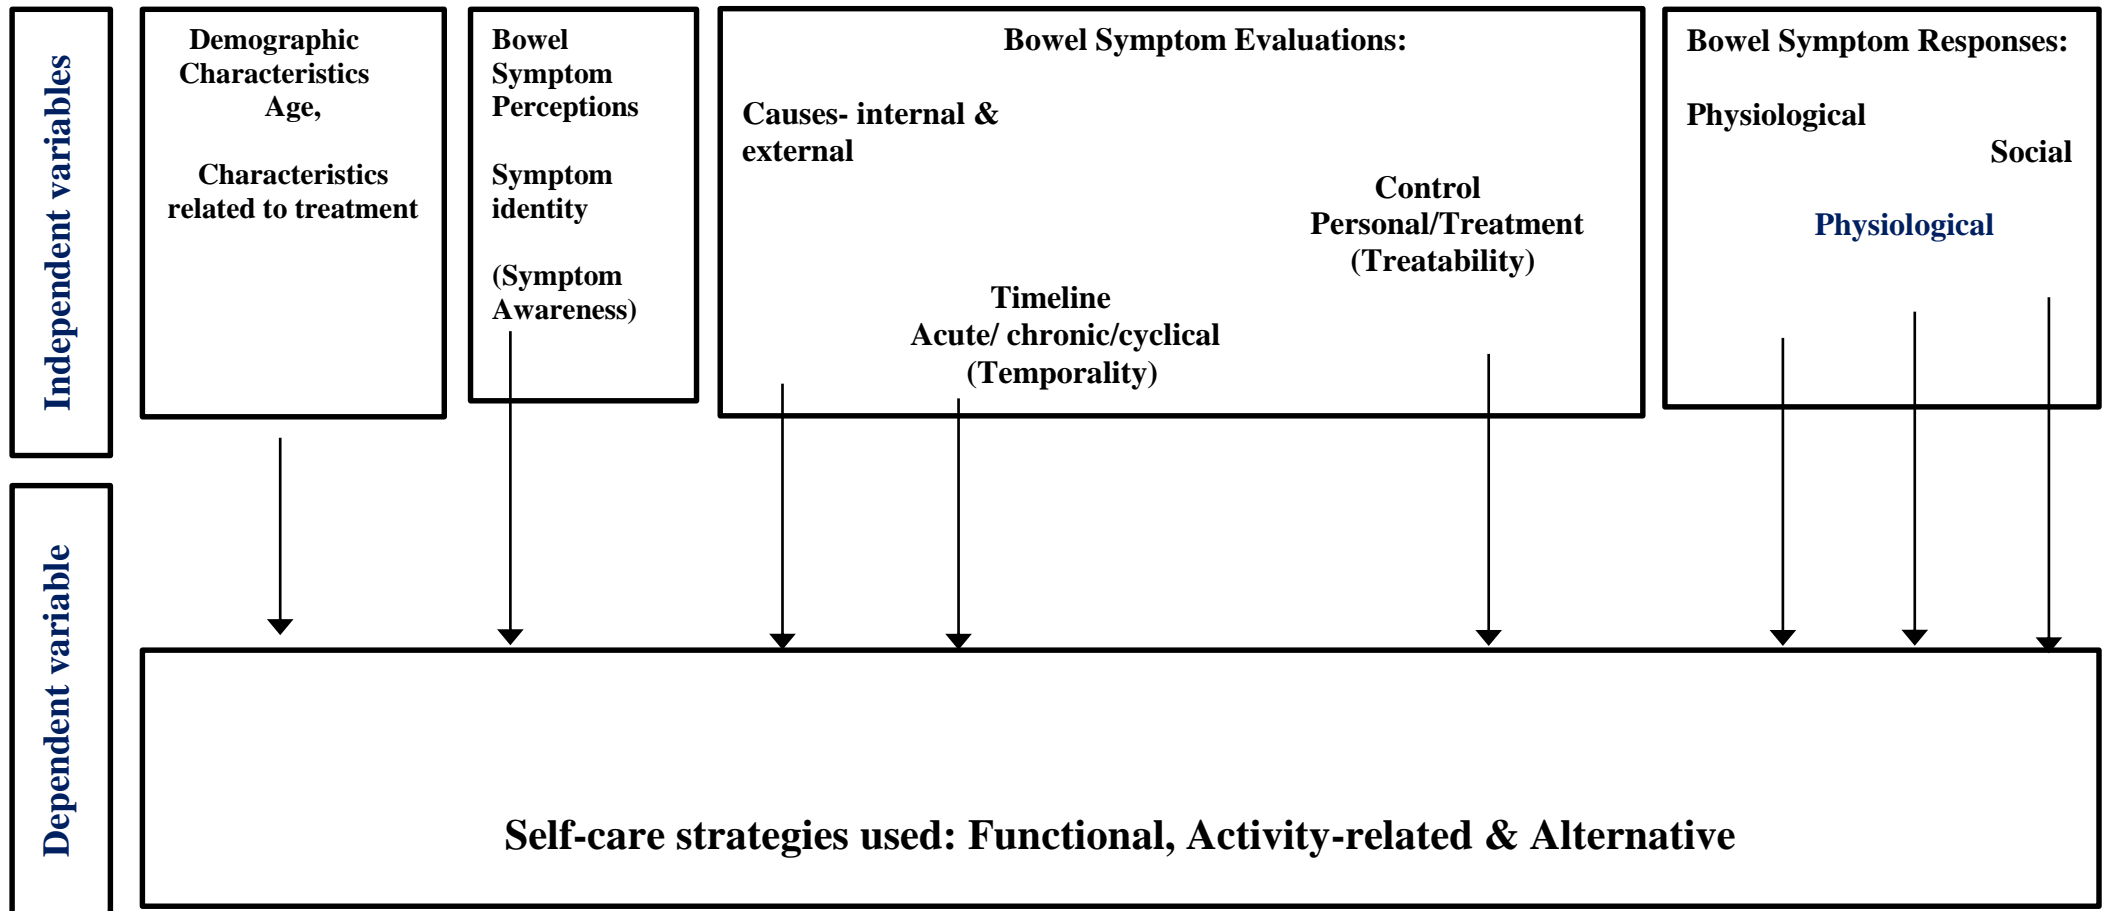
Independent variables

Demographic Characteristics Age,

Characteristics related to treatment

Bowel Symptom Perceptions

Symptom identity

(Symptom Awareness)

Bowel Symptom Evaluations:

Causes- internal & external

Control Personal/Treatment (Treatability)

Timeline Acute/ chronic/cyclical (Temporality)

Bowel Symptom Responses:

Physiological

Social

Physiological

Dependent variable

Self-care strategies used: Functional, Activity-related & Alternative